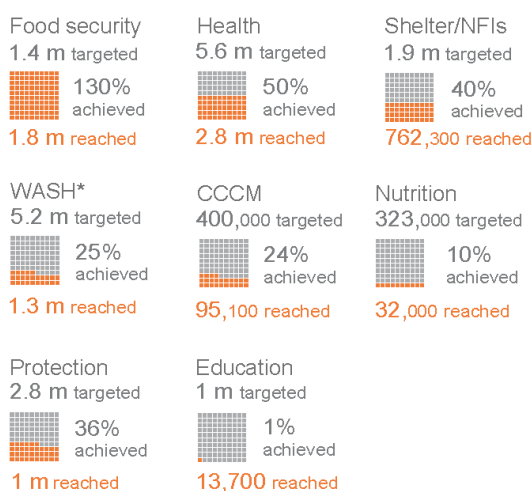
Food security
1.4 m targeted
130% achieved
1.8 m reached

Health
5.6 m targeted
50% achieved
2.8 m reached

Shelter/NFIs
1.9 m targeted
40% achieved
762,300 reached

WASH*
5.2 m targeted
25% achieved
1.3 m reached

CCCM
400,000 targeted
24% achieved
95,100 reached

Nutrition
323,000 targeted
10% achieved
32,000 reached

Protection
2.8 m targeted
36% achieved
1 m reached

Education
1 m targeted
1% achieved
13,700 reached